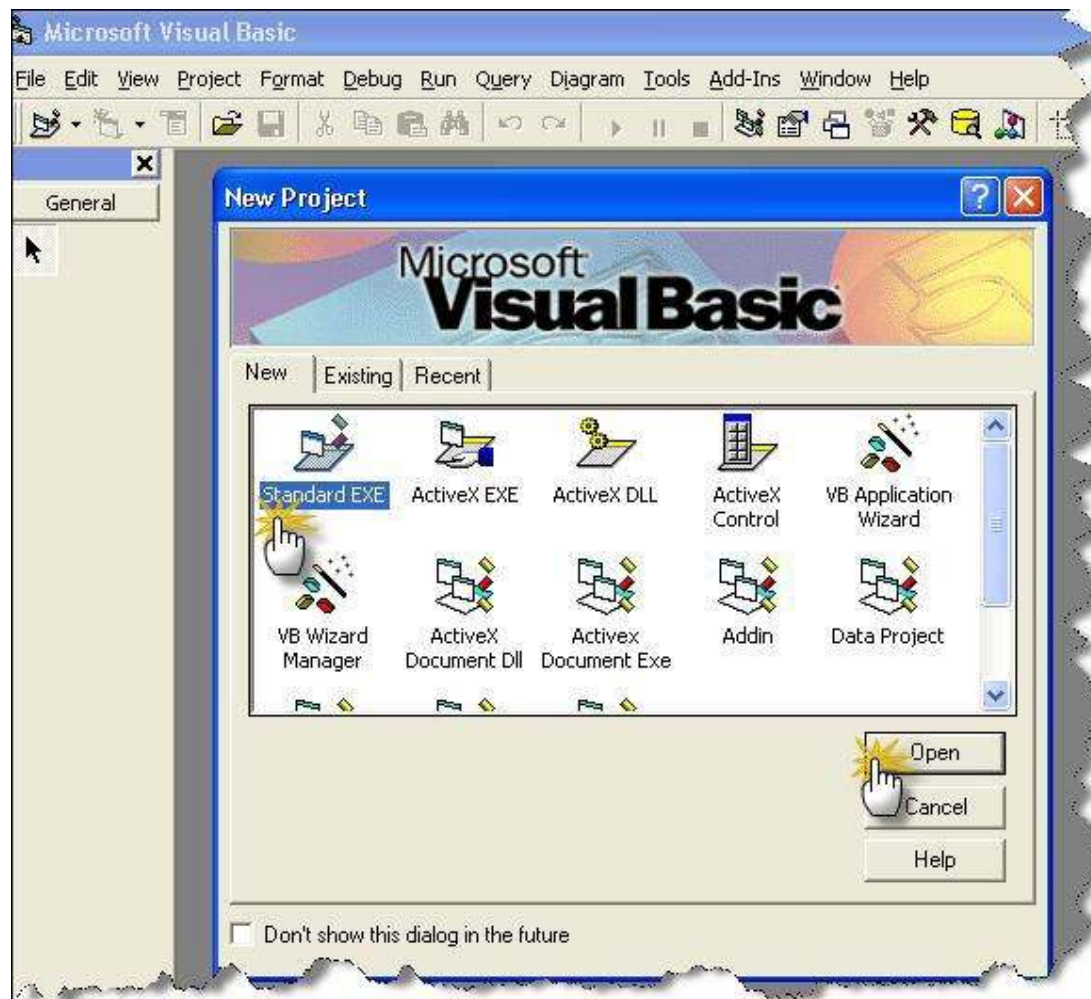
Microsoft Visual Basic

File Edit View Project Format Debug Run Query Diagram Tools Add-Ins Window Help

General

New Project

Microsoft Visual Basic

New Existing Recent

Standard EXE
ActiveX EXE
ActiveX DLL
ActiveX Control
VB Application Wizard
VB Wizard Manager
ActiveX Document Dll
Activex Document Exe
Addin
Data Project

Open
Cancel
Help

Don't show this dialog in the future